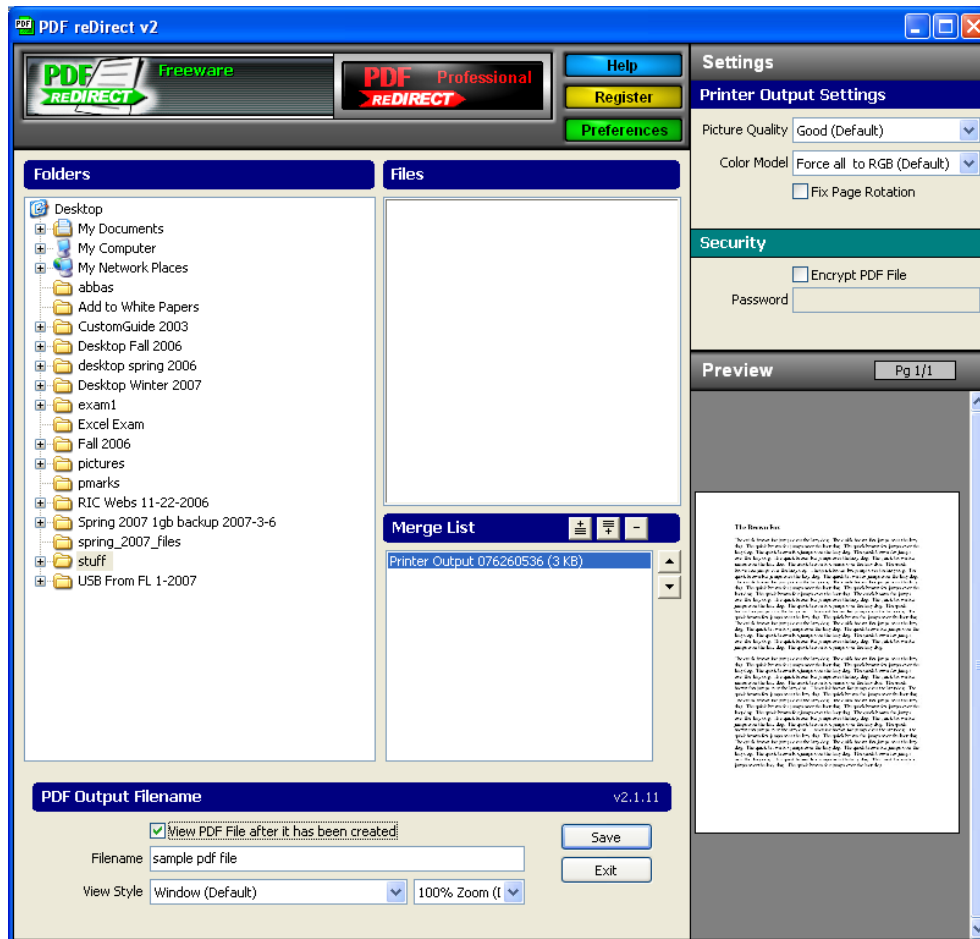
PDF reDirect v2

PDF reDIRECT Freeware

PDF Professional reDIRECT

Help
Register
Preferences

Settings
Printer Output Settings
Picture Quality Good (Default)
Color Model Force all to RGB (Default)
Fix Page Rotation

Security
Encrypt PDF File
Password

Preview
Pg 1/1

The Brown fox
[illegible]

Folders
Desktop
My Documents
My Computer
My Network Places
abbas
Add to White Papers
CustomGuide 2003
Desktop Fall 2006
desktop spring 2006
Desktop Winter 2007
exam1
Excel Exam
Fall 2006
pictures
pmarks
RIC Webs 11-22-2006
Spring 2007 1gb backup 2007-3-6
spring_2007_files
stuff
USB From FL 1-2007

Files

Merge List
Printer Output 076260536 (3 KB)

PDF Output Filename v2.1.11
View PDF File after it has been created
Filename sample pdf file
View Style Window (Default) 100% Zoom ([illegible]
Save
Exit